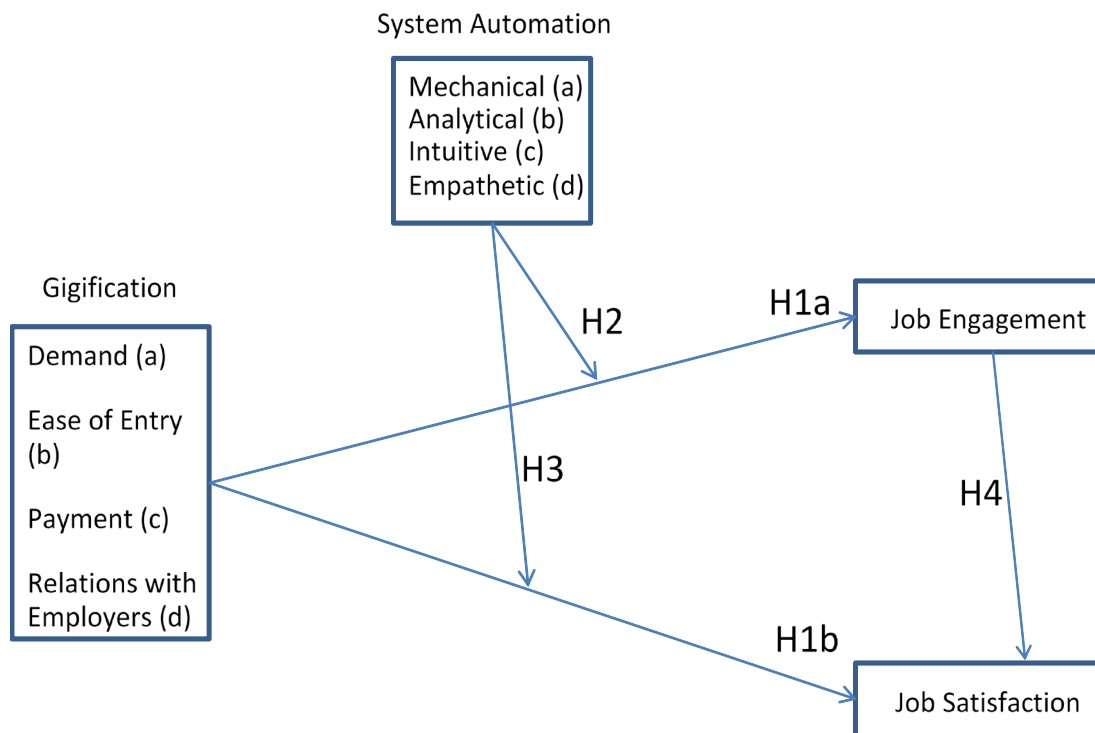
System Automation

Mechanical (a)
Analytical (b)
Intuitive (c)
Empathetic (d)

Gigification

Demand (a)

Ease of Entry (b)

Payment (c)

Relations with Employers (d)

H2

H1a

Job Engagement

H3

H4

H1b

Job Satisfaction